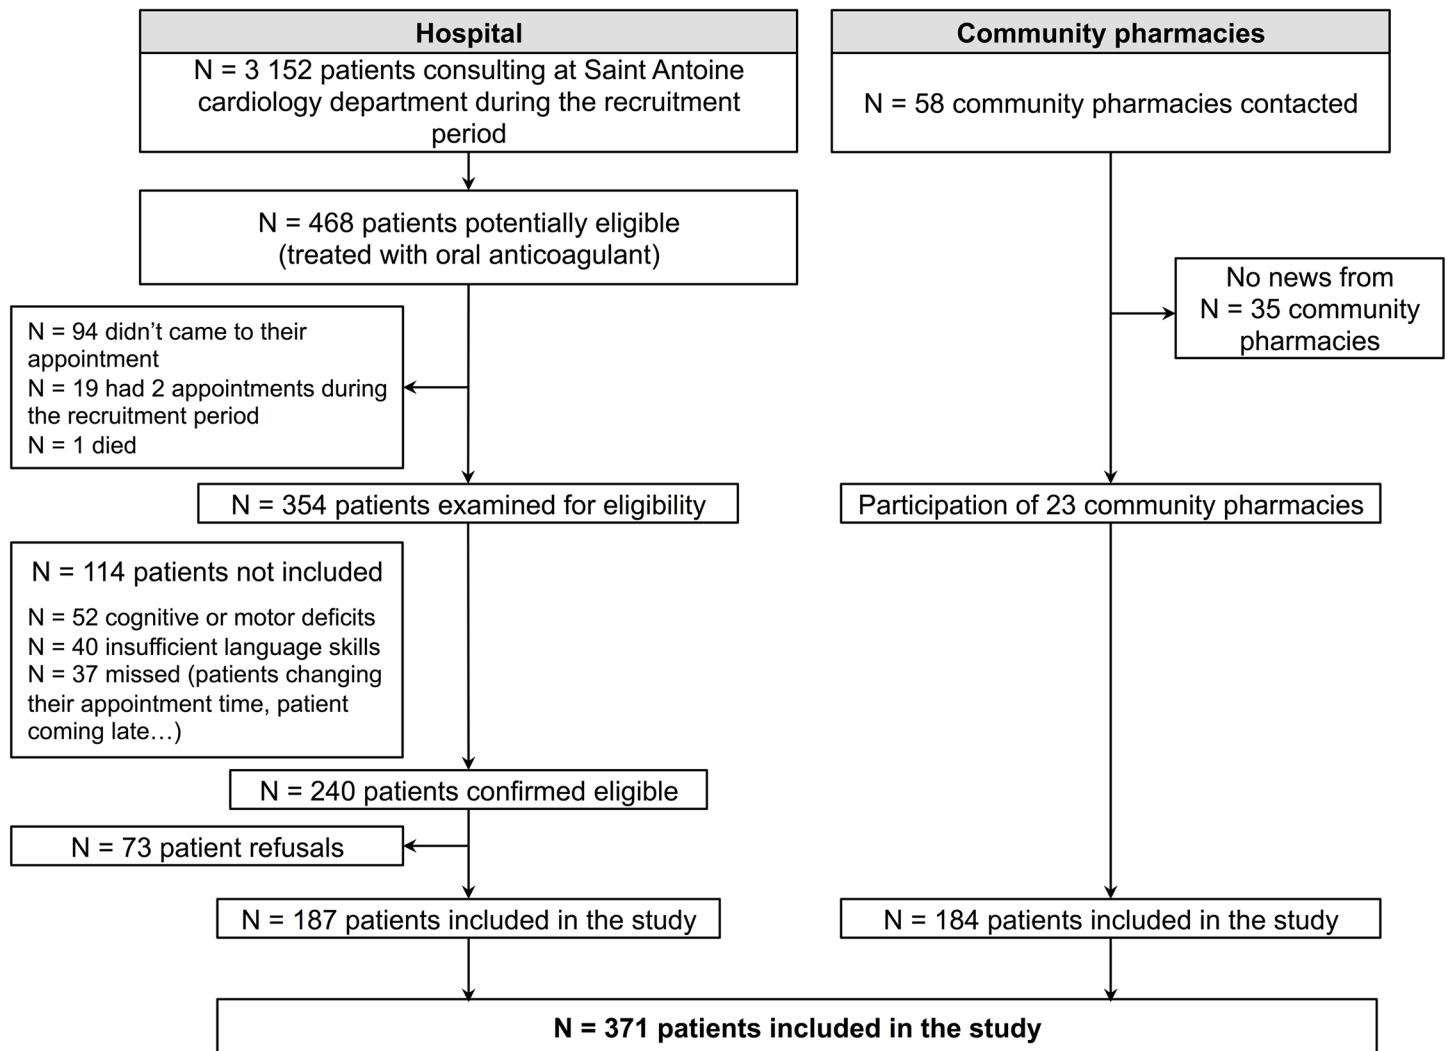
Hospital

N = 3 152 patients consulting at Saint Antoine cardiology department during the recruitment period

N = 468 patients potentially eligible (treated with oral anticoagulant)

N = 94 didn’t came to their appointment
N = 19 had 2 appointments during the recruitment period
N = 1 died

N = 354 patients examined for eligibility

N = 114 patients not included

N = 52 cognitive or motor deficits
N = 40 insufficient language skills
N = 37 missed (patients changing their appointment time, patient coming late…)

N = 240 patients confirmed eligible

N = 73 patient refusals

N = 187 patients included in the study

Community pharmacies

N = 58 community pharmacies contacted

No news from N = 35 community pharmacies

Participation of 23 community pharmacies

N = 184 patients included in the study

N = 371 patients included in the study